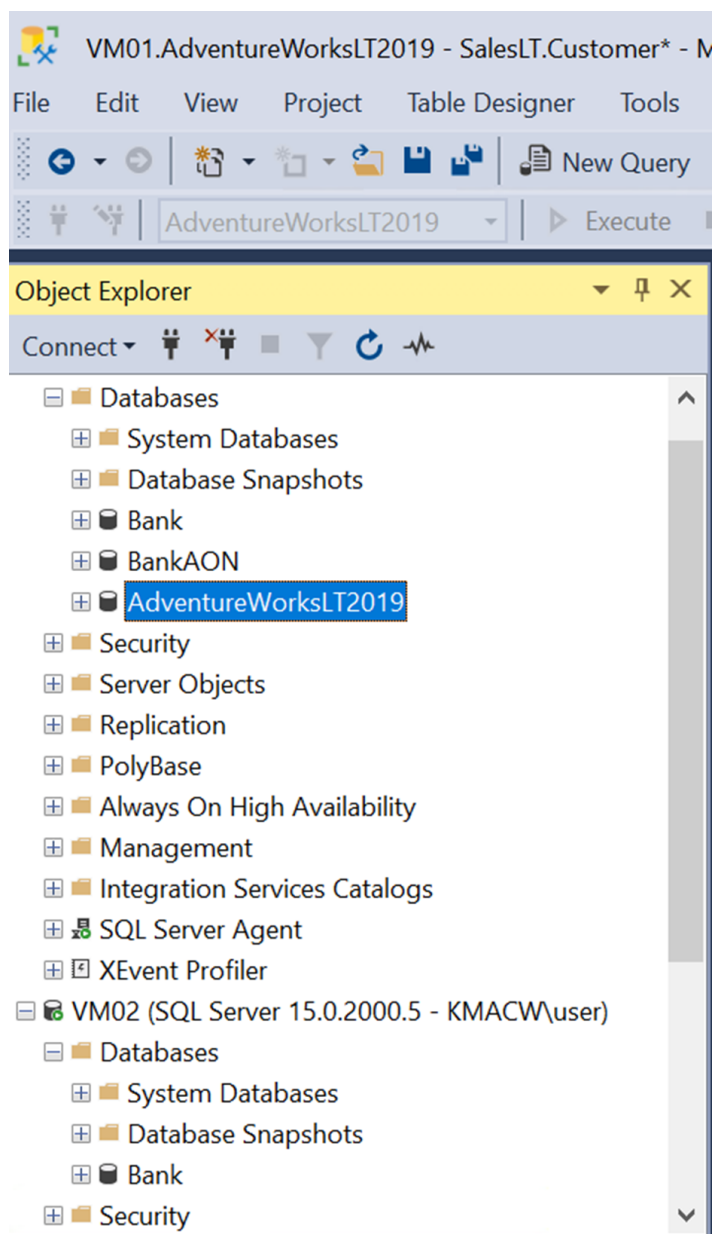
VM01.AdventureWorksLT2019 - SalesLT.Customer* - M

File Edit View Project Table Designer Tools

New Query

AdventureWorksLT2019

Execute

Object Explorer

Connect

Databases

System Databases

Database Snapshots

Bank

BankAON

AdventureWorksLT2019

Security

Server Objects

Replication

PolyBase

Always On High Availability

Management

Integration Services Catalogs

SQL Server Agent

XEvent Profiler

VM02 (SQL Server 15.0.2000.5 - KMACW\user)

Databases

System Databases

Database Snapshots

Bank

Security